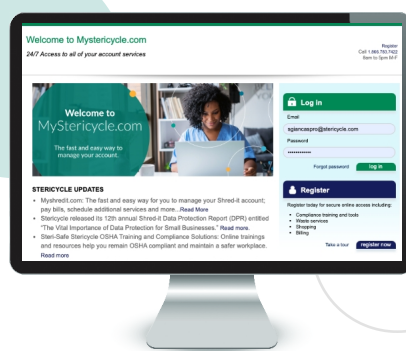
Welcome to Mystericycle.com

24/7 Access to all of your account services

Register
Call 1.866.783.7422
8am to 5pm M-F

Welcome to MyStericycle.com

The fast and easy way to manage your account.

Log in

Email

sgiancaspro@stericycle.com

Password

••••••••••••

Forgot password

log in

Register

Register today to secure online access including:

• Compliance training and tools
• Waste services
• Shopping
• Billing

Take a tour

register now

STERICYCLE UPDATES

• Myshredit.com: The fast and easy way for you to manage your Shred-it account; pay bills, schedule additional services and more. Read More
• Stericycle released its 12th annual Shred-it Data Protection Report (DPR) entitled "The Vital Importance of Data Protection for Small Businesses." Read more.
• Steri-Safe Stericycle OSHA Training and Compliance Solutions: Online trainings and resources help you remain OSHA compliant and maintain a safer workplace. Read more